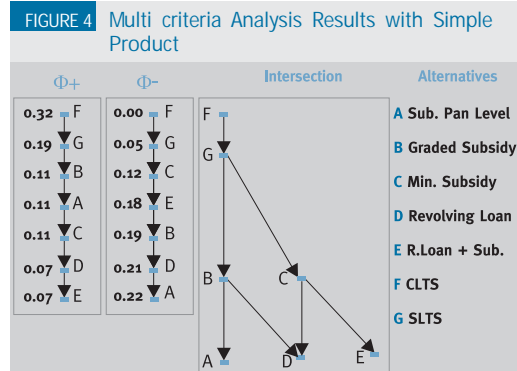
FIGURE 4 Multi criteria Analysis Results with Simple Product

$\Phi+$

0.32 F
0.19 G
0.11 B
0.11 A
0.11 C
0.07 D
0.07 E

$\Phi-$

0.00 F
0.05 G
0.12 C
0.18 E
0.19 B
0.21 D
0.22 A

Intersection

F
G
B
C
A
D
E

Alternatives

A Sub. Pan Level
B Graded Subsidy
C Min. Subsidy
D Revolving Loan
E R.Loan + Sub.
F CLTS
G SLTS